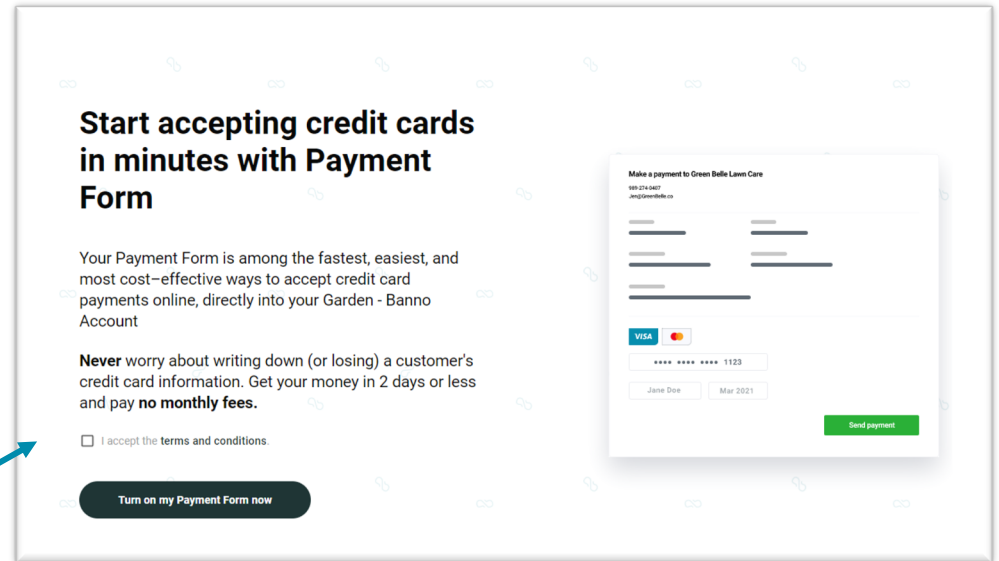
Start accepting credit cards in minutes with Payment Form

Your Payment Form is among the fastest, easiest, and most cost–effective ways to accept credit card payments online, directly into your Garden - Banno Account

**Never** worry about writing down (or losing) a customer's credit card information. Get your money in 2 days or less and pay **no monthly fees.**

I accept the terms and conditions.

Turn on my Payment Form now

Make a payment to Green Belle Lawn Care
989-274-0407
Jen@GreenBelle.co

VISA

**** **** **** 1123

Jane Doe

Mar 2021

Send payment